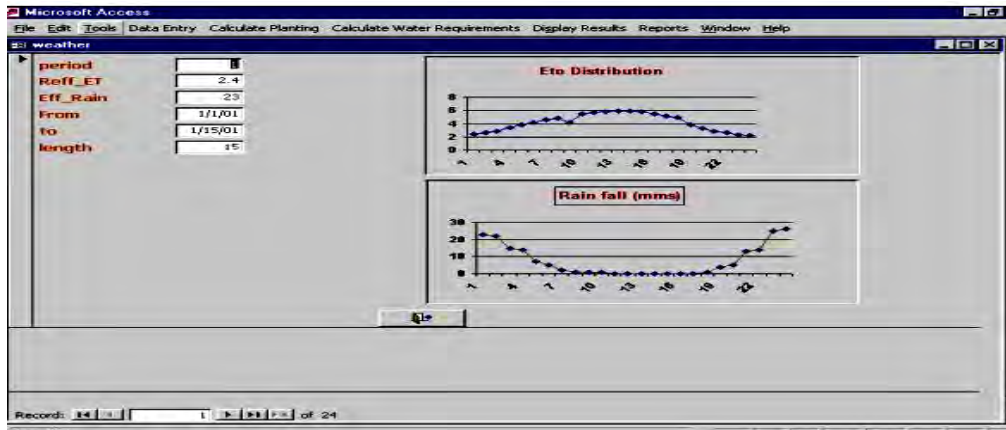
Microsoft Access

File Edit Tools Data Entry Calculate Planting Calculate Water Requirements Display Results Reports Window Help

weather

period 1
Reff_ET 2.4
Eff_Rain 23
From 1/1/01
to 1/15/01
length 15

Eto Distribution

8
6
4
2
0

1 4 7 10 13 16 19 22

Rain fall (mms)

30
20
10
0

1 4 7 10 13 16 19 22

Record: 1 of 24